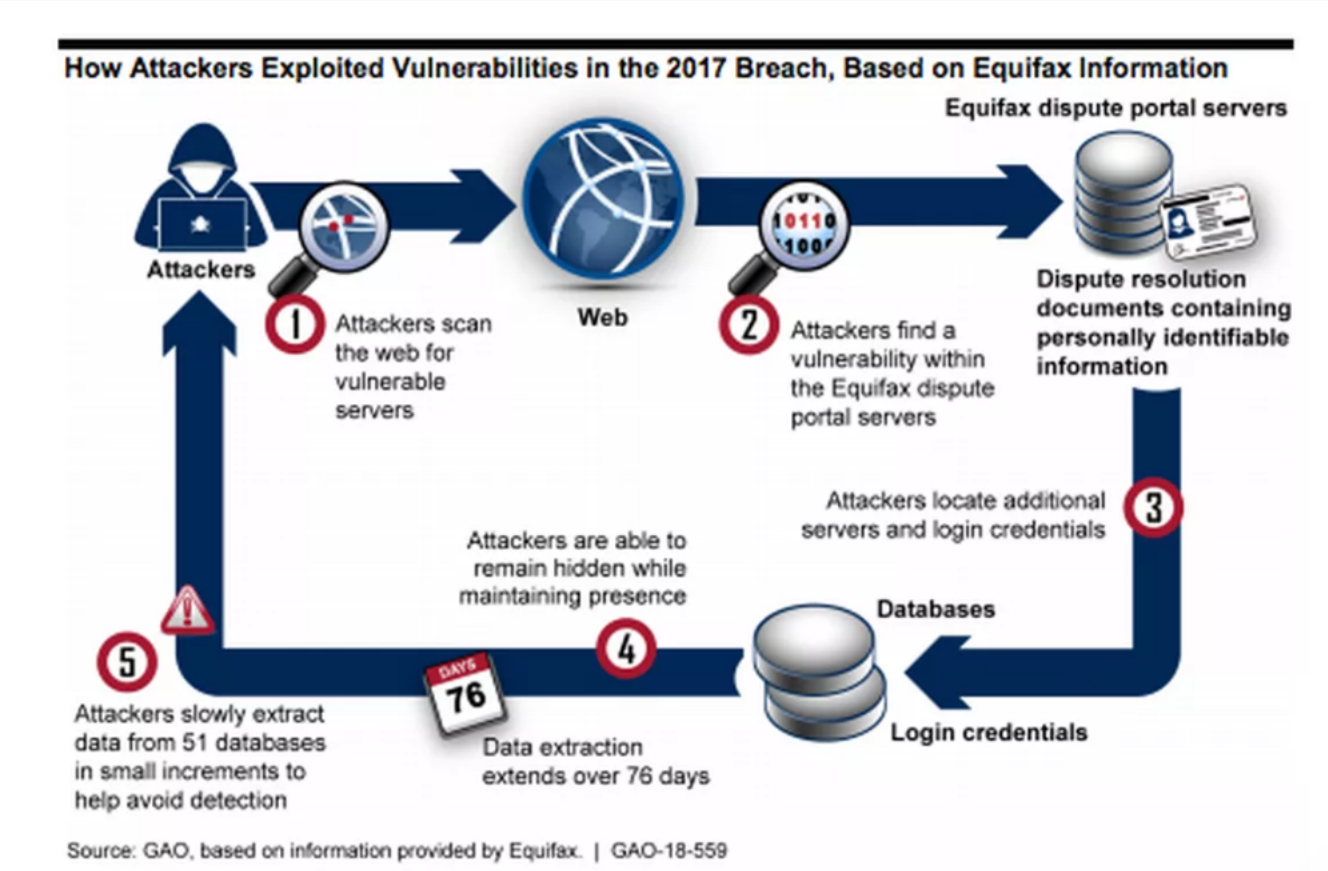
How Attackers Exploited Vulnerabilities in the 2017 Breach, Based on Equifax Information

Attackers

1 Attackers scan the web for vulnerable servers

Web

0110
100

2 Attackers find a vulnerability within the Equifax dispute portal servers

Equifax dispute portal servers

Dispute resolution documents containing personally identifiable information

3 Attackers locate additional servers and login credentials

Databases

Login credentials

4 Attackers are able to remain hidden while maintaining presence

DAYS
76

Data extraction extends over 76 days

5 Attackers slowly extract data from 51 databases in small increments to help avoid detection

Source: GAO, based on information provided by Equifax. | GAO-18-559